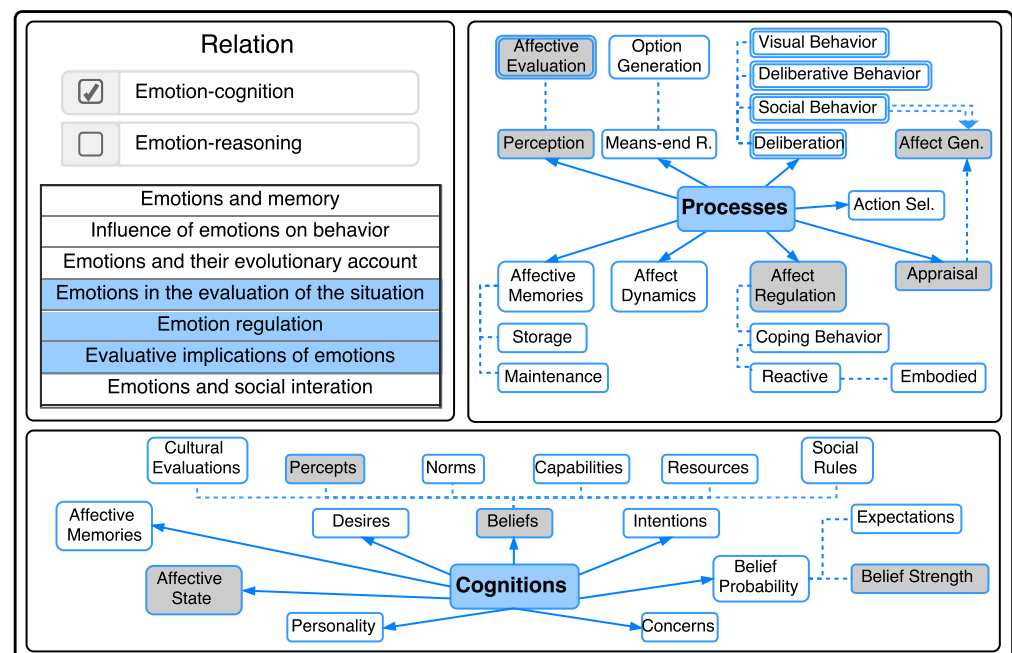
Relation

Emotion-cognition

Emotion-reasoning

| Emotions and memory |
|---|
| Influence of emotions on behavior |
| Emotions and their evolutionary account |
| Emotions in the evaluation of the situation |
| Emotion regulation |
| Evaluative implications of emotions |
| Emotions and social interation |

Affective Evaluation
Option Generation
Visual Behavior
Deliberative Behavior
Social Behavior
Perception
Means-end R.
Deliberation
Affect Gen.
Processes
Action Sel.
Affective Memories
Affect Dynamics
Affect Regulation
Appraisal
Storage
Coping Behavior
Maintenance
Reactive
Embodied

Cultural Evaluations
Percepts
Norms
Capabilities
Resources
Social Rules
Affective Memories
Desires
Beliefs
Intentions
Expectations
Affective State
Cognitions
Belief Probability
Belief Strength
Personality
Concerns